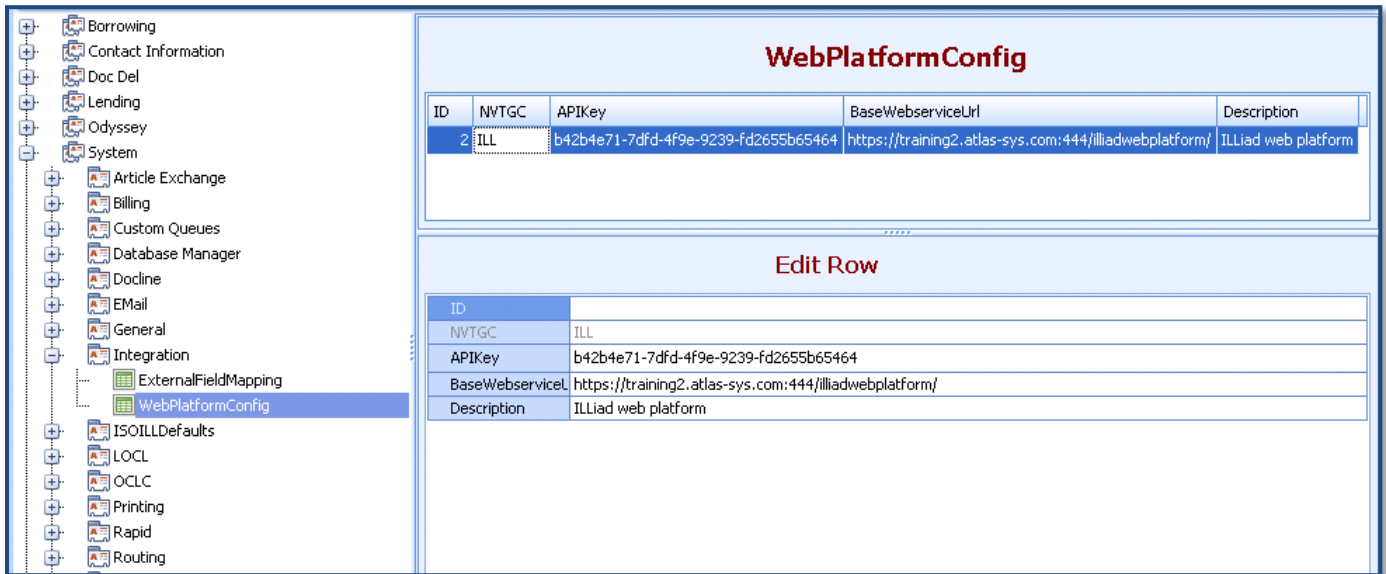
Borrowing
Contact Information
Doc Del
Lending
Odyssey
System
Article Exchange
Billing
Custom Queues
Database Manager
Docline
EMail
General
Integration
ExternalFieldMapping
WebPlatformConfig
ISOILLDefaults
LOCL
OCLC
Printing
Rapid
Routing

WebPlatformConfig

| ID | NVTGC | APIKey | BaseWebserviceUrl | Description |
|---|---|---|---|---|
| 2 | ILL | b42b4e71-7dfd-4f9e-9239-fd2655b65464 | https://training2.atlas-sys.com:444/illiadwebplatform/ | ILLiad web platform |

Edit Row

| ID | |
|---|---|
| NVTGC | ILL |
| APIKey | b42b4e71-7dfd-4f9e-9239-fd2655b65464 |
| BaseWebserviceU | https://training2.atlas-sys.com:444/illiadwebplatform/ |
| Description | ILLiad web platform |